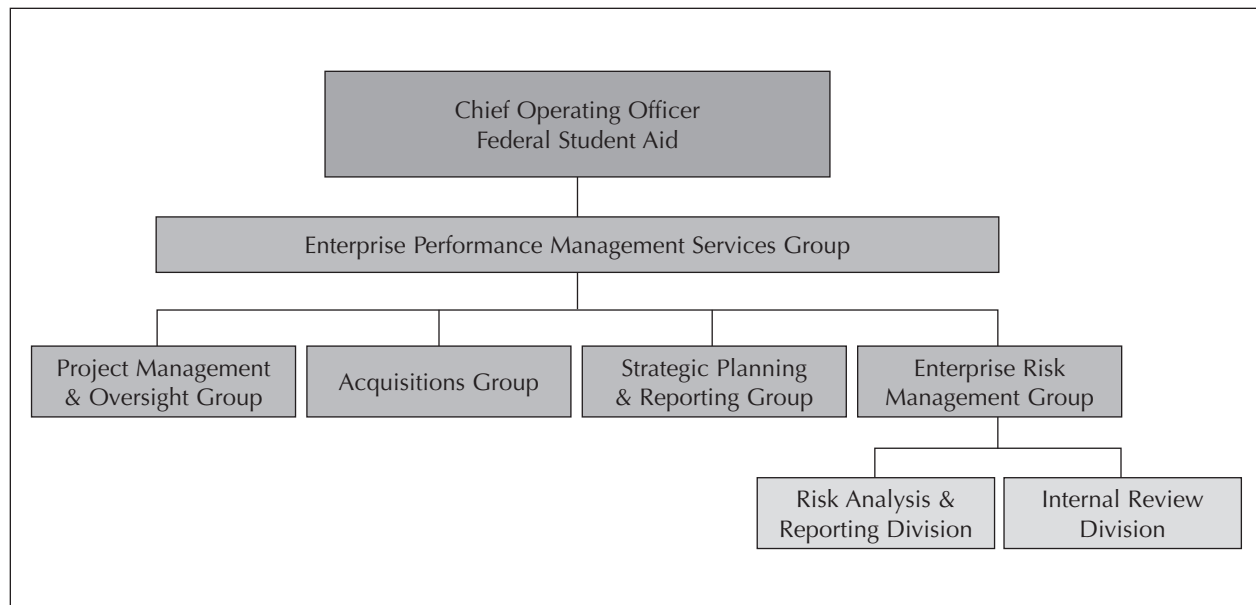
Chief Operating Officer
Federal Student Aid

Enterprise Performance Management Services Group

Project Management & Oversight Group

Acquisitions Group

Strategic Planning & Reporting Group

Enterprise Risk Management Group

Risk Analysis & Reporting Division

Internal Review Division